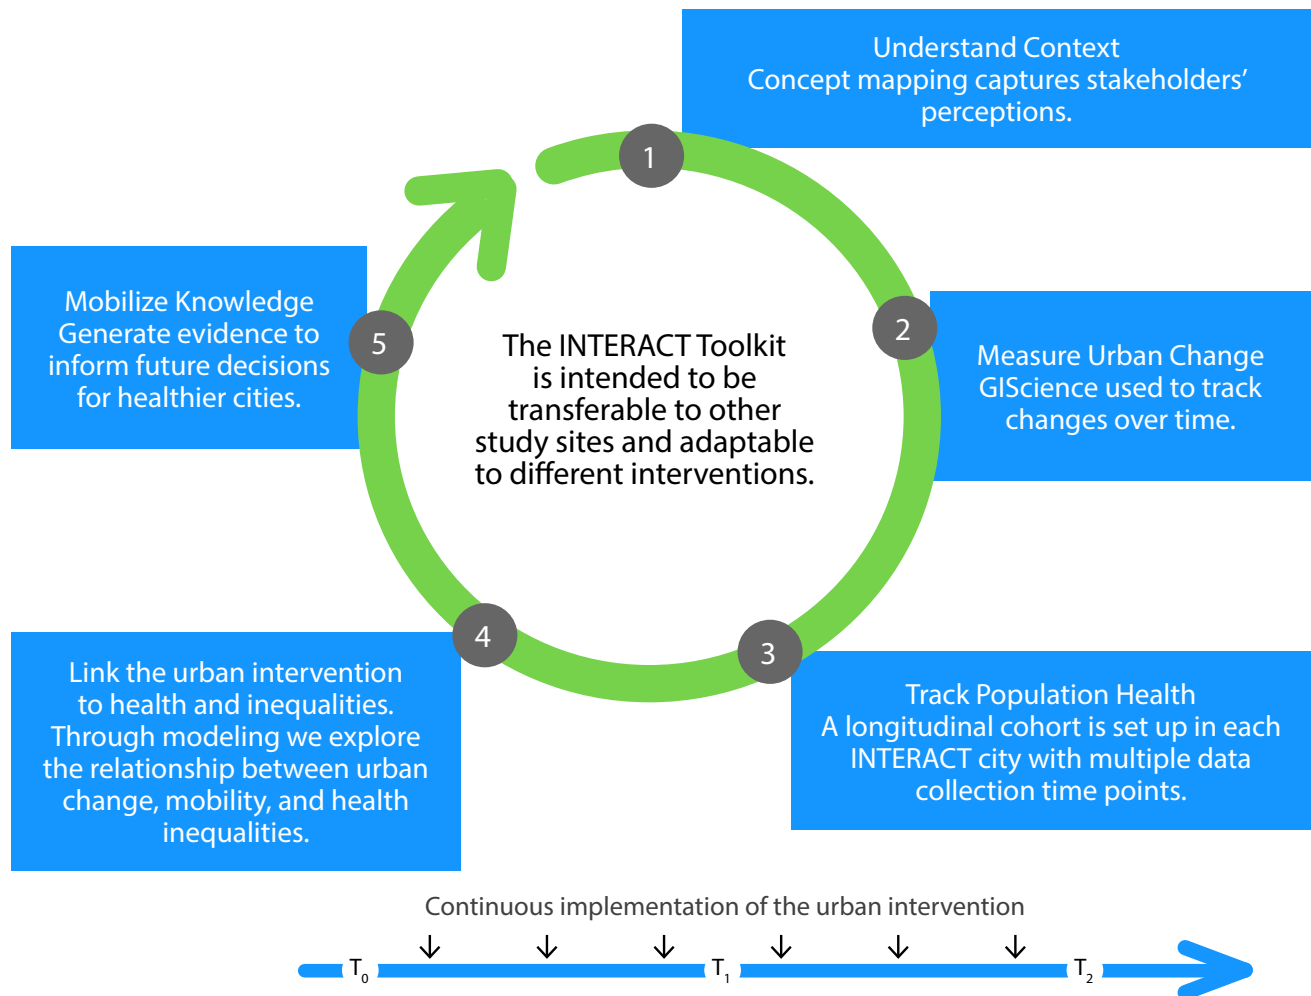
Understand Context
Concept mapping captures stakeholders' perceptions.

1

The INTERACT Toolkit is intended to be transferable to other study sites and adaptable to different interventions.

2

Measure Urban Change
GIScience used to track changes over time.

5

Mobilize Knowledge
Generate evidence to inform future decisions for healthier cities.

4

3

Link the urban intervention to health and inequalities. Through modeling we explore the relationship between urban change, mobility, and health inequalities.

Track Population Health
A longitudinal cohort is set up in each INTERACT city with multiple data collection time points.

Continuous implementation of the urban intervention

$T_0$ $T_1$ $T_2$